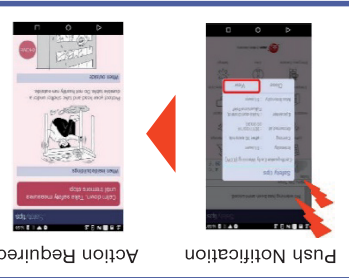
Push Notification

Action Required

Safety tips

Close

View

Calm down. Take safety measures until tremors stop.

When inside buildings

Protect your head and take shelter under a stable table. Do not hastily run outside.

When outside